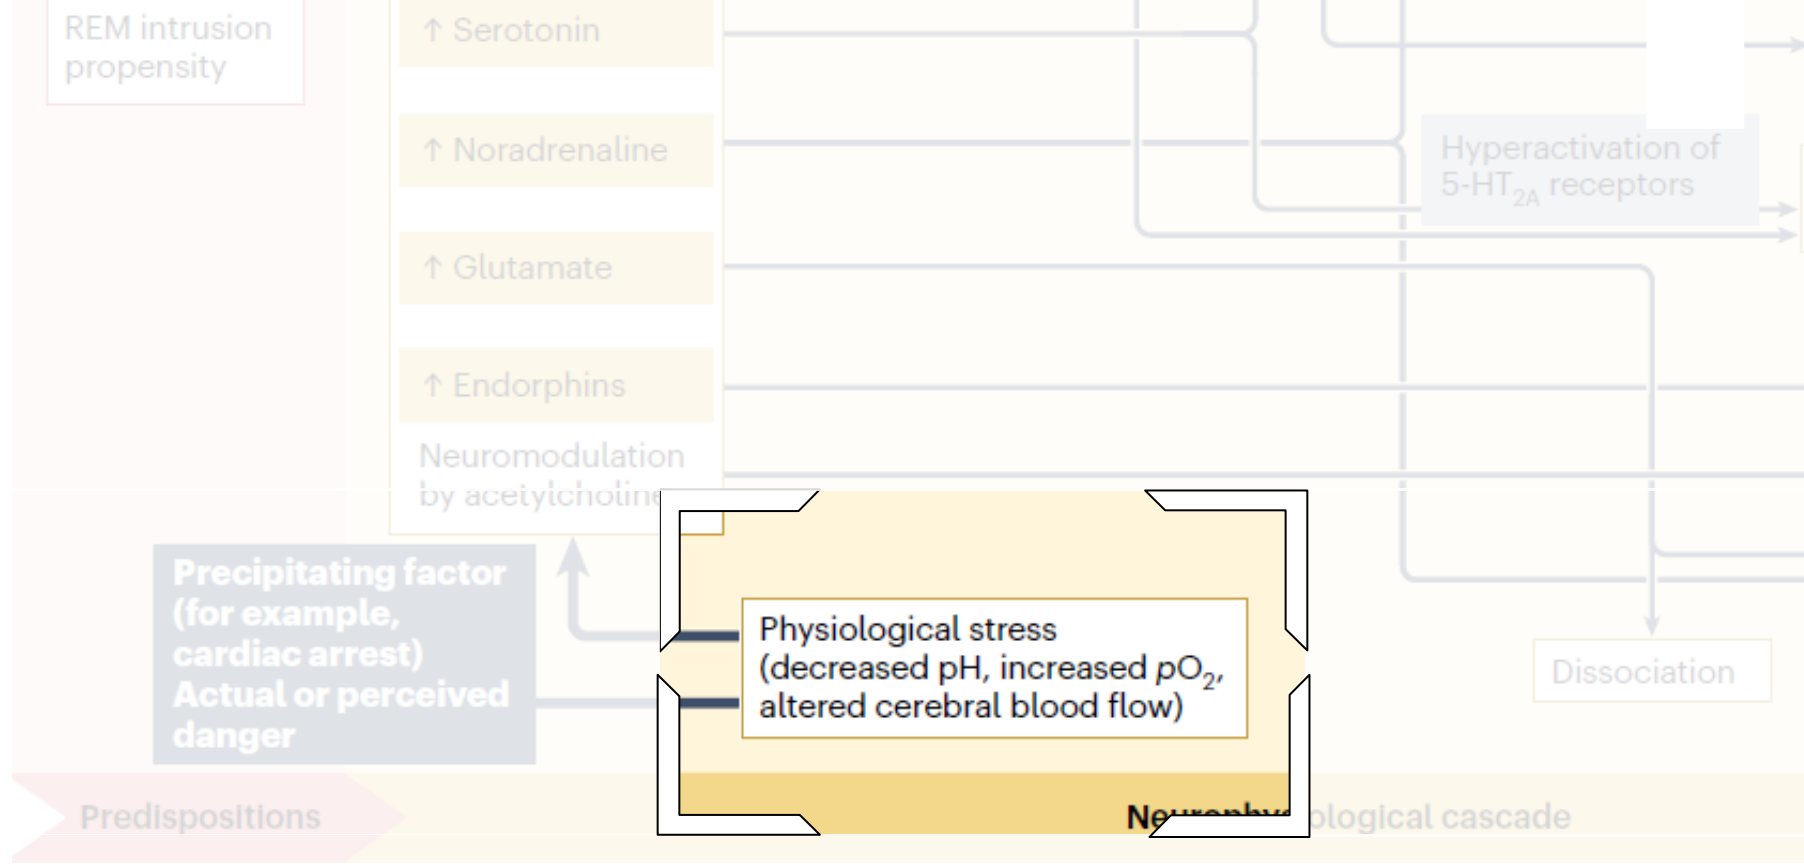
REM intrusion propensity

↑ Serotonin

↑ Noradrenaline

↑ Glutamate

↑ Endorphins

Neuromodulation by acetylcholine

Hyperactivation of 5-HT$_{2A}$ receptors

Precipitating factor (for example, cardiac arrest) Actual or perceived danger

Physiological stress (decreased pH, increased $pO_2$, altered cerebral blood flow)

Dissociation

Predispositions

Neurophysiological cascade